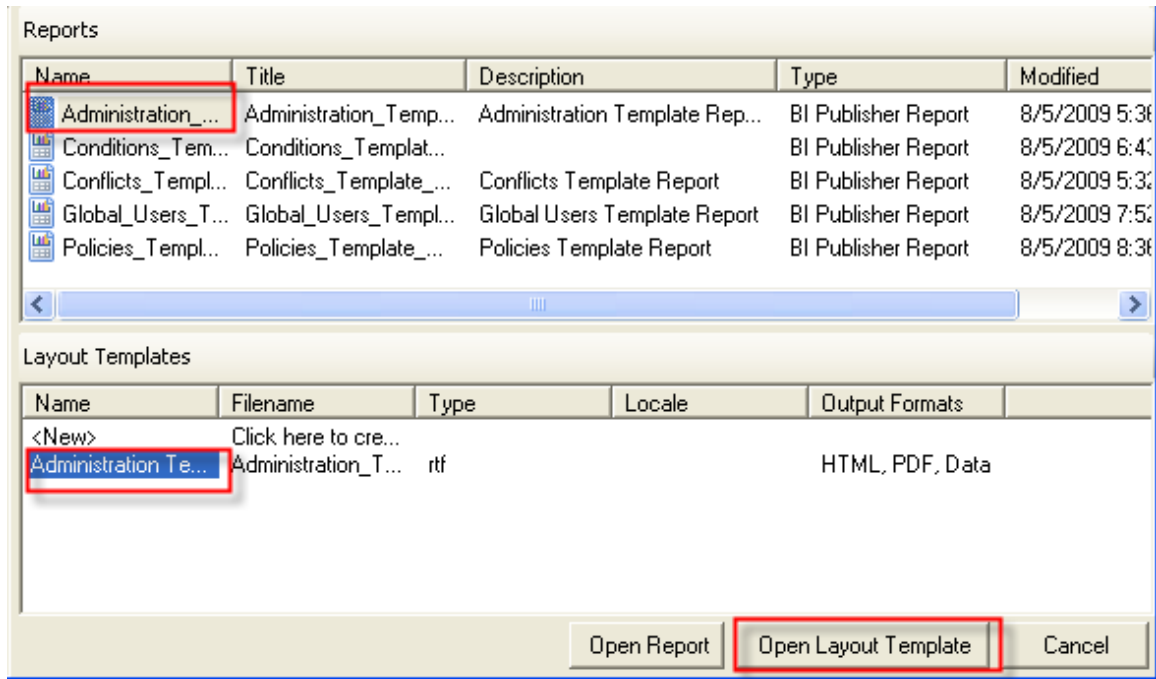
Reports

| Name | Title | Description | Type | Modified |
|---|---|---|---|---|
| Administration_... | Administration_Temp... | Administration Template Rep... | BI Publisher Report | 8/5/2009 5:3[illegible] |
| Conditions_Tem... | Conditions_Templat... | | BI Publisher Report | 8/5/2009 6:4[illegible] |
| Conflicts_Templ... | Conflicts_Template_... | Conflicts Template Report | BI Publisher Report | 8/5/2009 5:3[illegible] |
| Global_Users_T... | Global_Users_Templ... | Global Users Template Report | BI Publisher Report | 8/5/2009 7:5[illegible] |
| Policies_Templ... | Policies_Template_... | Policies Template Report | BI Publisher Report | 8/5/2009 8:3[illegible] |

Layout Templates

| Name | Filename | Type | Locale | Output Formats |
|---|---|---|---|---|
| <New> | Click here to cre... | | | |
| Administration Te... | Administration_T... | rtf | | HTML, PDF, Data |

Open Report
Open Layout Template
Cancel